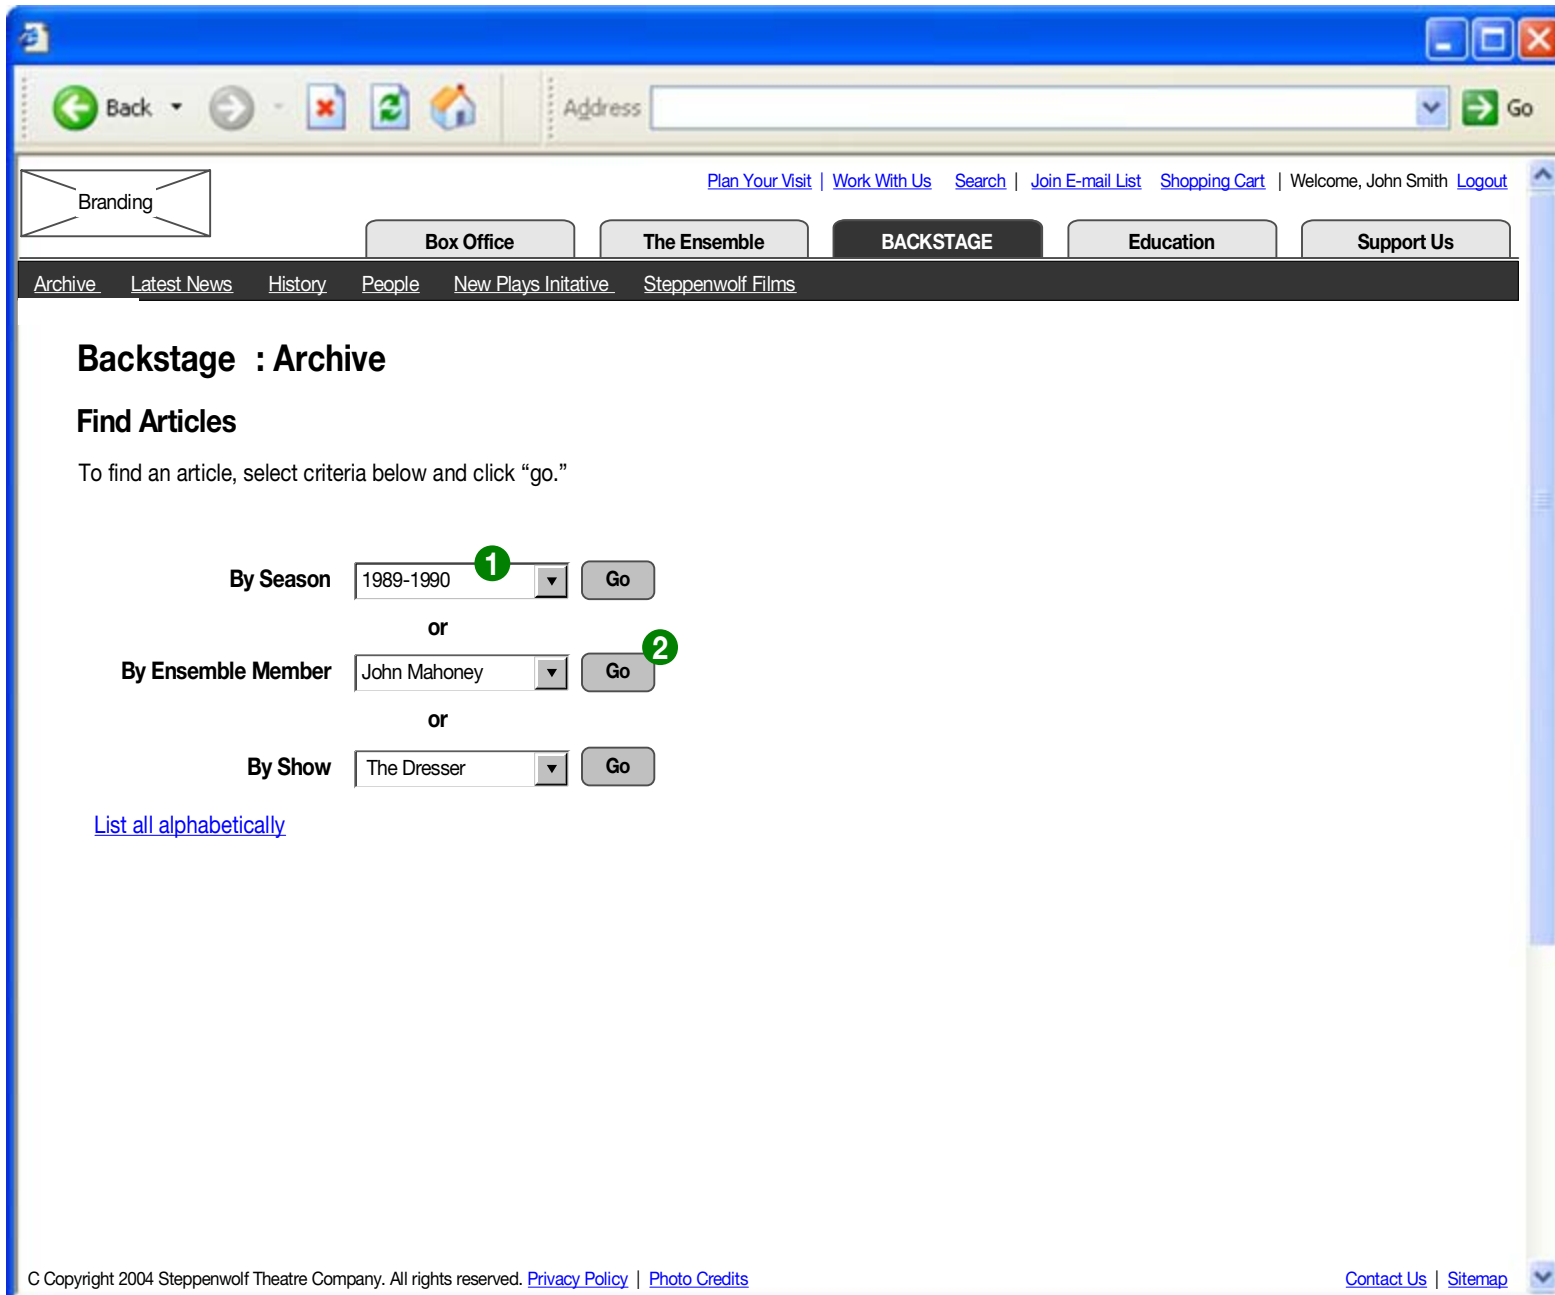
Back

Address

Go

Branding

Plan Your Visit | Work With Us Search | Join E-mail List Shopping Cart | Welcome, John Smith Logout

Box Office The Ensemble BACKSTAGE Education Support Us

Archive Latest News History People New Plays Initative Steppenwolf Films

Backstage : Archive

Find Articles

To find an article, select criteria below and click “go.”

1

By Season 1989-1990 Go

or

2

By Ensemble Member John Mahoney Go

or

By Show The Dresser Go

List all alphabetically

C Copyright 2004 Steppenwolf Theatre Company. All rights reserved. Privacy Policy | Photo Credits

Contact Us | Sitemap